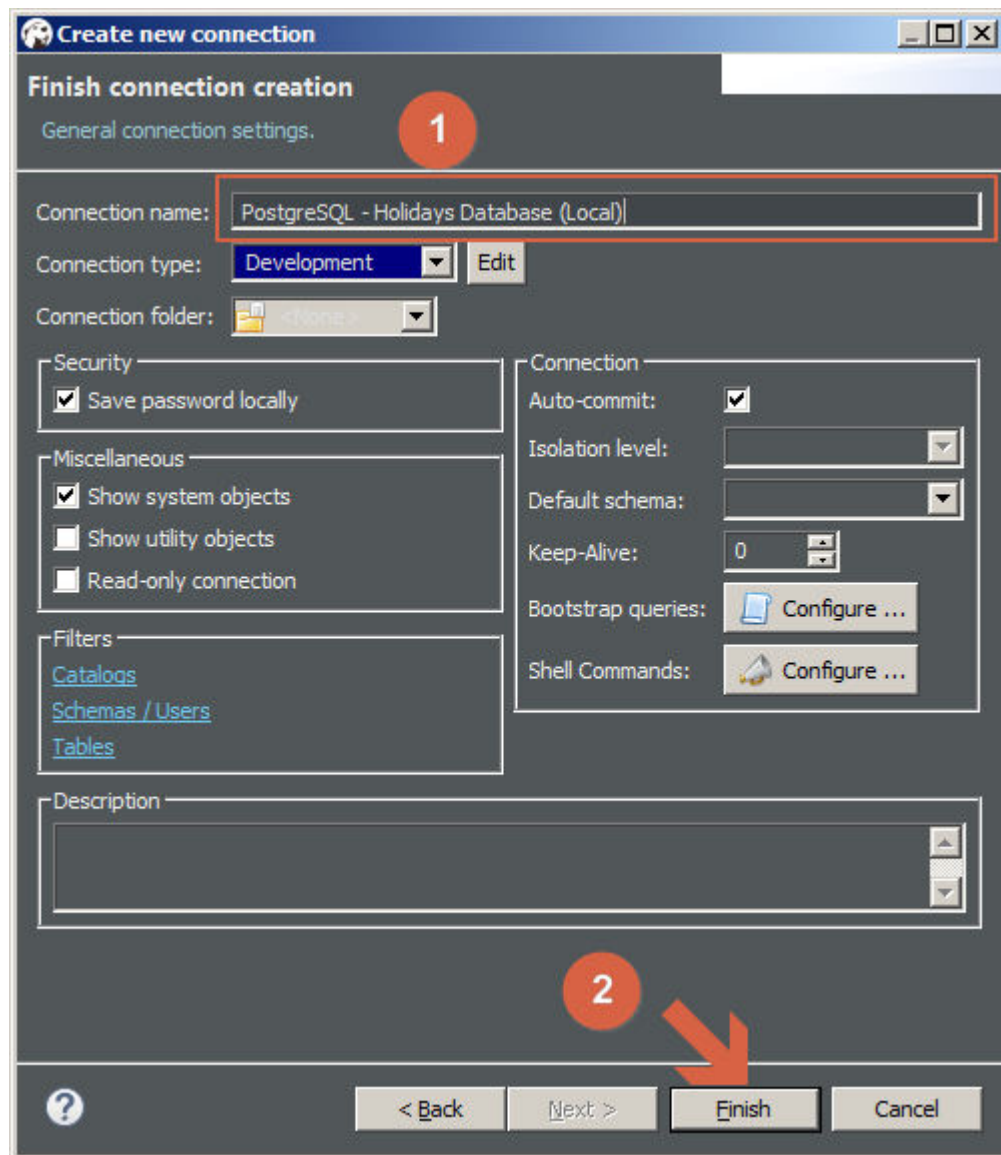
Create new connection

Finish connection creation

General connection settings.

1

Connection name: PostgreSQL - Holidays Database (Local)

Connection type: Development Edit

Connection folder: <None>

Security
Save password locally

Miscellaneous
Show system objects
Show utility objects
Read-only connection

Filters
Catalogs
Schemas / Users
Tables

Connection
Auto-commit:
Isolation level:
Default schema:
Keep-Alive: 0
Bootstrap queries: Configure ...
Shell Commands: Configure ...

Description

2

?

< Back Next > Finish Cancel